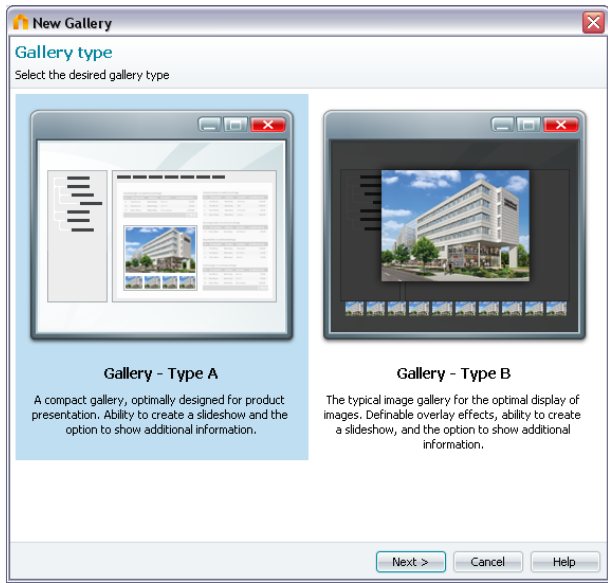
New Gallery

Gallery type

Select the desired gallery type

Gallery - Type A

A compact gallery, optimally designed for product presentation. Ability to create a slideshow and the option to show additional information.

Gallery - Type B

The typical image gallery for the optimal display of images. Definable overlay effects, ability to create a slideshow, and the option to show additional information.

Next >
Cancel
Help